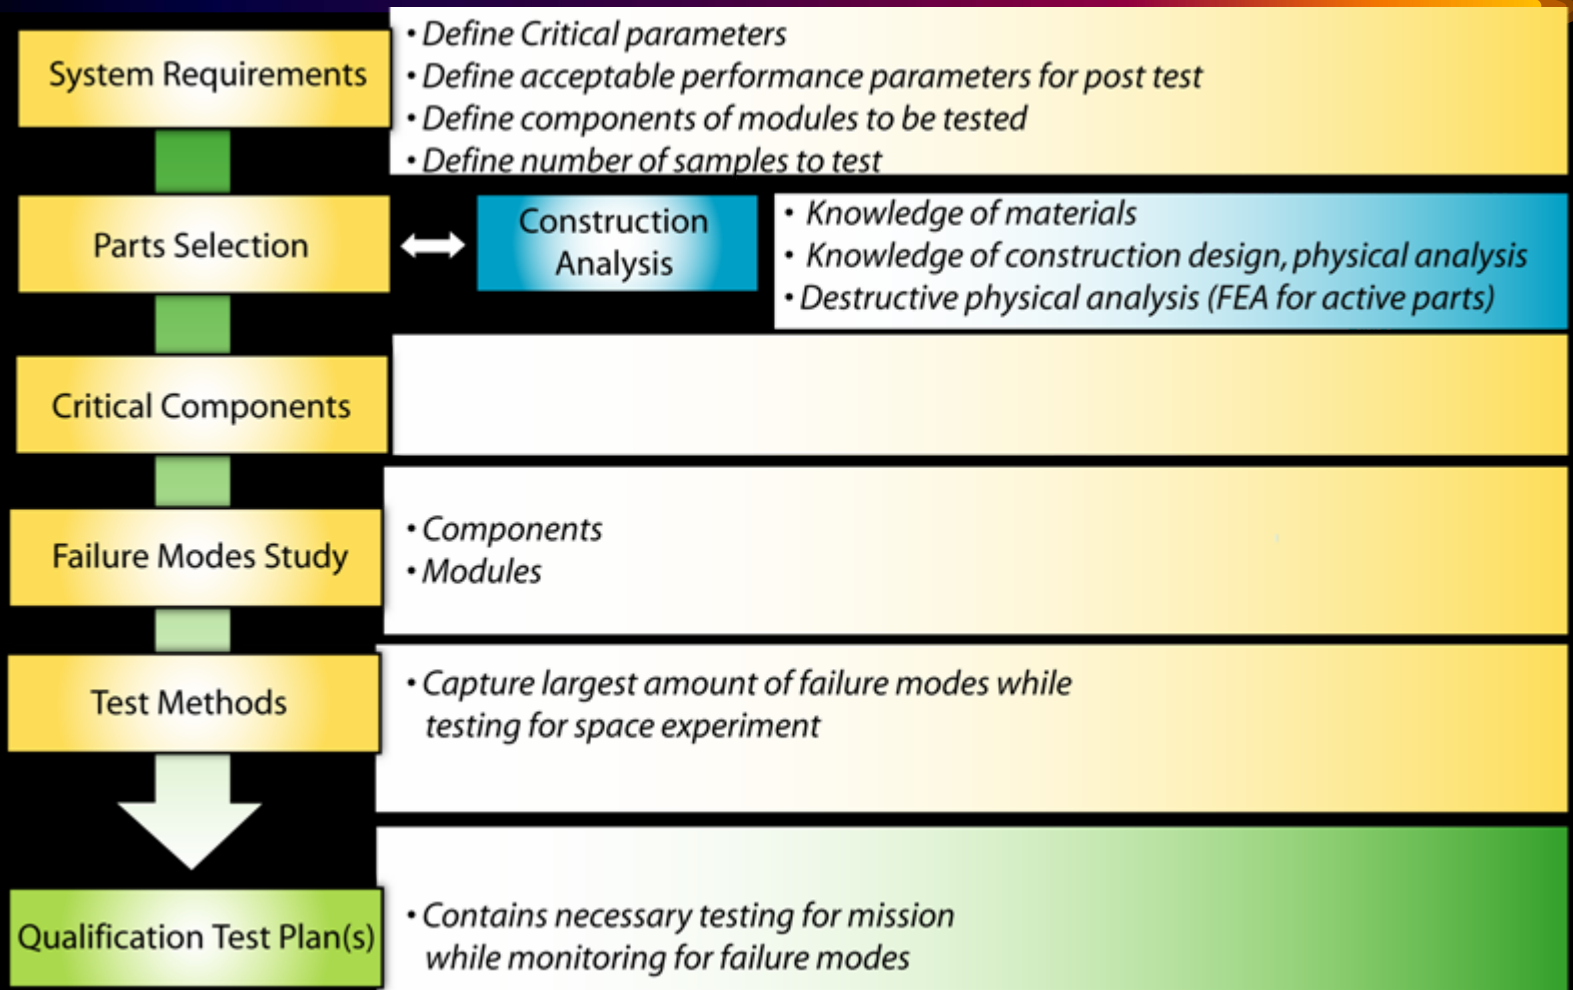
System Requirements

• Define Critical parameters
• Define acceptable performance parameters for post test
• Define components of modules to be tested
• Define number of samples to test

Parts Selection

Construction Analysis

• Knowledge of materials
• Knowledge of construction design, physical analysis
• Destructive physical analysis (FEA for active parts)

Critical Components

Failure Modes Study

• Components
• Modules

Test Methods

• Capture largest amount of failure modes while testing for space experiment

Qualification Test Plan(s)

• Contains necessary testing for mission while monitoring for failure modes